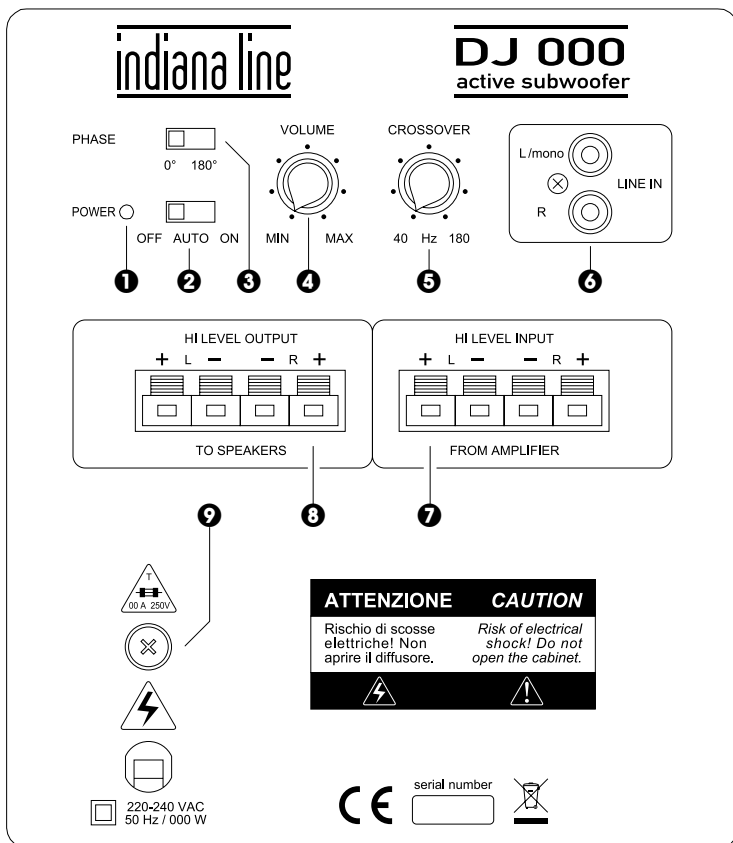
indiana line

DJ 000
active subwoofer

PHASE
0° 180°

VOLUME
MIN MAX

CROSSOVER
40 Hz 180

L /mono
LINE IN
R

POWER
OFF AUTO ON

❶ ❷ ❸ ❹ ❺ ❻

HI LEVEL OUTPUT
+ L − − R +
TO SPEAKERS

HI LEVEL INPUT
+ L − − R +
FROM AMPLIFIER

❾ ❽ ❼

T
00 A 250V

ATTENZIONE
Rischio di scosse elettriche! Non aprire il diffusore.

CAUTION
Risk of electrical shock! Do not open the cabinet.

220-240 VAC
50 Hz / 000 W

CE
serial number